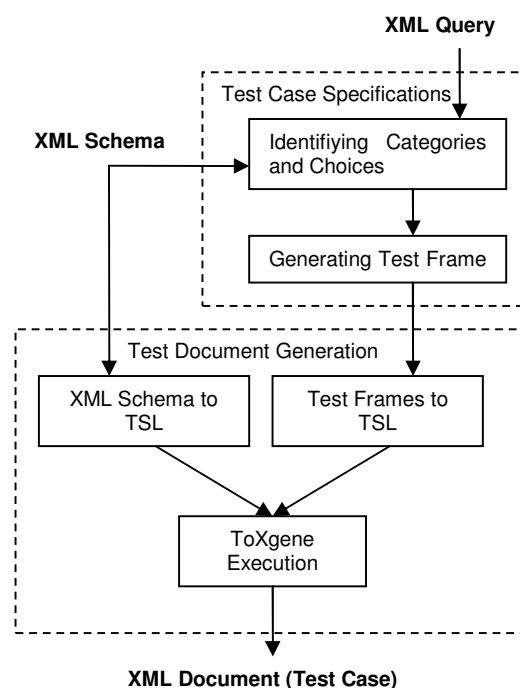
XML Query

Test Case Specifications

XML Schema

Identifiying Categories and Choices

Generating Test Frame

Test Document Generation

XML Schema to TSL

Test Frames to TSL

ToXgene Execution

XML Document (Test Case)